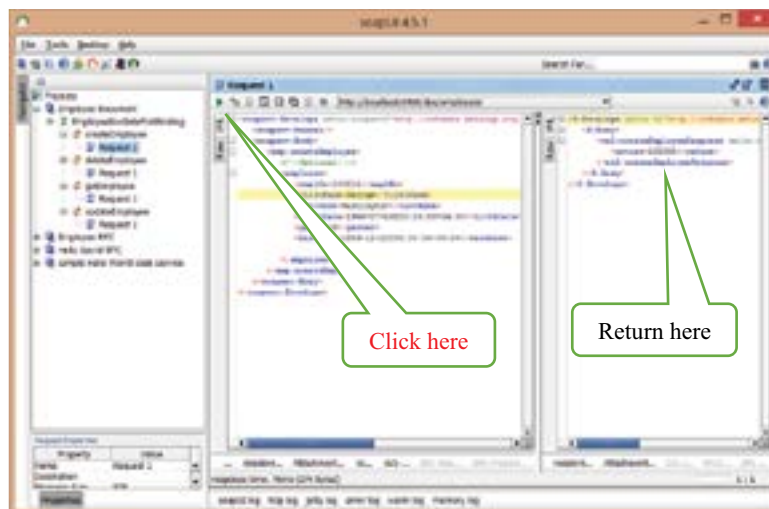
soapUI 4.5.1

File Tools Desktop Help

Search Forum

Projects

Employee Document

EmployeeDocBasedPortBinding

createEmployee

Request 1

deleteEmployee

Request 1

getEmployee

Request 1

updateEmployee

Request 1

Employee RPC

Hello World RPC

sample hello world soap service

Request 1

http://localhost:8080/docservice

Click here

Return here

Request Properties

Property

Value

Name

Request 1

Description

soapUI log http log jetty log error log wsrm log memory log